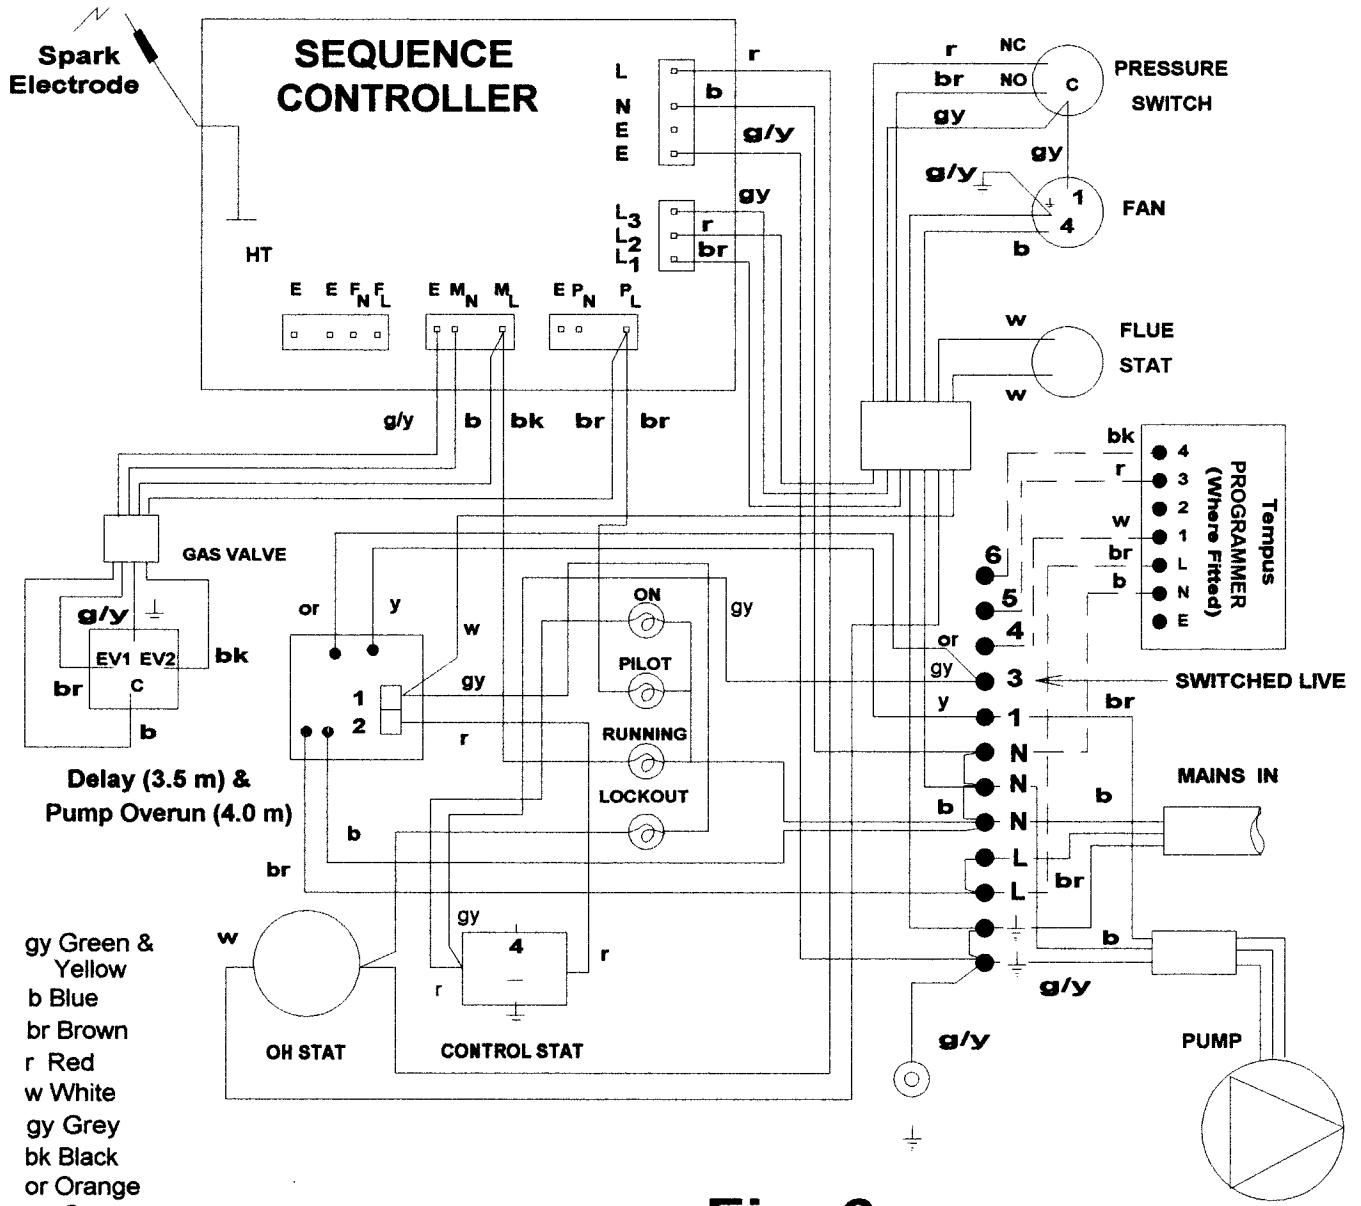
Spark Electrode

SEQUENCE CONTROLLER

L
N
E
E

r
b
g/y

L3
L2
L1

gy
r
br

HT

E E $F_N$ $F_L$

E $M_N$ $M_L$

E $P_N$ $P_L$

r NC
br NO
C
PRESSURE SWITCH

gy
gy
g/y
1
4
FAN
b

w
FLUE STAT
w

g/y b bk br br

GAS VALVE

g/y
EV1 EV2
C
br
bk
b

or y
w
1
2
gy
r

ON
PILOT
RUNNING
LOCKOUT
gy

bk
r
w
br
b
4
3
2
1
L
N
E
Tempus PROGRAMMER (Where Fitted)

6
5
4
or
gy
3
SWITCHED LIVE
y
1
br
N
N
b
N
MAINS IN
b
L
L
br
b
g/y
g/y

PUMP

Delay (3.5 m) & Pump Overun (4.0 m)

b
br

gy Green & Yellow
b Blue
br Brown
r Red
w White
gy Grey
bk Black
or Orange

w
OH STAT

gy
4
r
r
CONTROL STAT

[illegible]